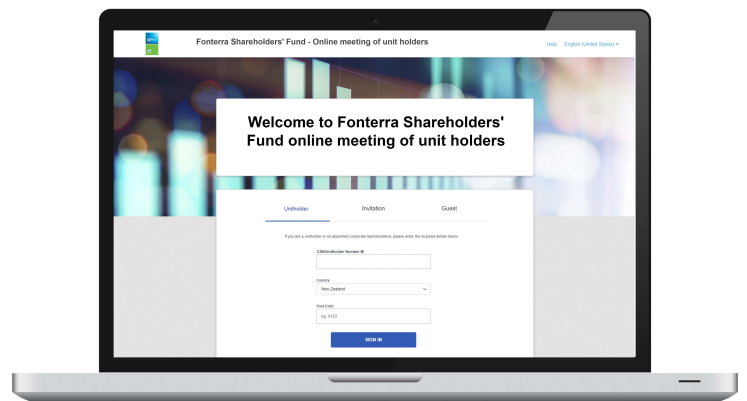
Fonterra Shareholders' Fund - Online meeting of unit holders

Help English (United States)

Welcome to Fonterra Shareholders' Fund online meeting of unit holders

Unitholder

Invitation

Guest

If you are a unitholder or an appointed corporate representative, please enter the required details below.

CSN/Unitholder Number

Country

New Zealand

Post Code

eg. 0123

SIGN IN